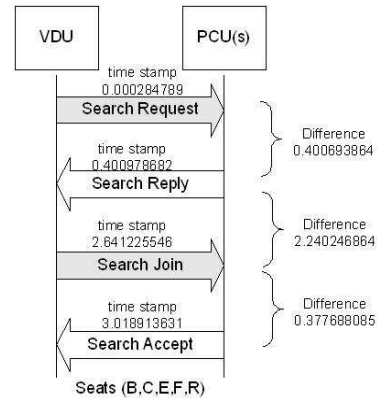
VDU

PCU(s)

time stamp
0.000284789

Search Request

time stamp
0.400978682

Search Reply

time stamp
2.641225546

Search Join

time stamp
3.018913631

Search Accept

Difference
0.400693864

Difference
2.240246864

Difference
0.377688085

Seats (B,C,E,F,R)